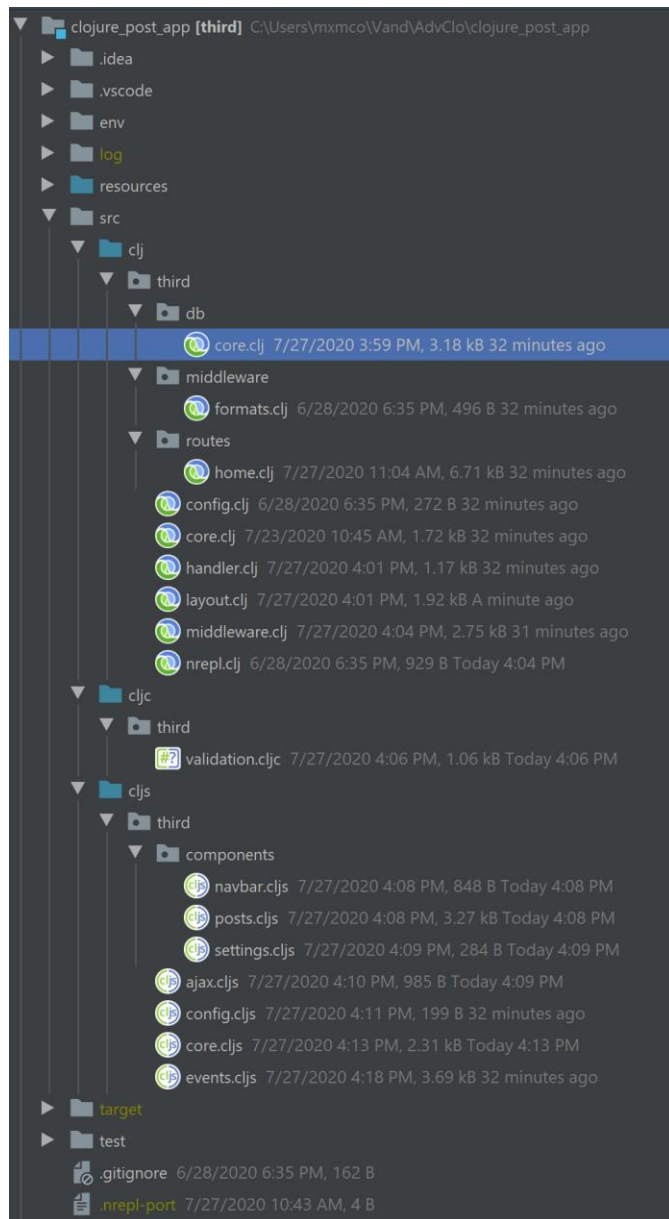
clojure_post_app [third] C:\Users\mxmco\Vand\AdvClo\clojure_post_app
.idea
.vscode
env
log
resources
src
clj
third
db
core.clj 7/27/2020 3:59 PM, 3.18 kB 32 minutes ago
middleware
formats.clj 6/28/2020 6:35 PM, 496 B 32 minutes ago
routes
home.clj 7/27/2020 11:04 AM, 6.71 kB 32 minutes ago
config.clj 6/28/2020 6:35 PM, 272 B 32 minutes ago
core.clj 7/23/2020 10:45 AM, 1.72 kB 32 minutes ago
handler.clj 7/27/2020 4:01 PM, 1.17 kB 32 minutes ago
layout.clj 7/27/2020 4:01 PM, 1.92 kB A minute ago
middleware.clj 7/27/2020 4:04 PM, 2.75 kB 31 minutes ago
nrepl.clj 6/28/2020 6:35 PM, 929 B Today 4:04 PM
cljc
third
validation.cljc 7/27/2020 4:06 PM, 1.06 kB Today 4:06 PM
cljs
third
components
navbar.cljs 7/27/2020 4:08 PM, 848 B Today 4:08 PM
posts.cljs 7/27/2020 4:08 PM, 3.27 kB Today 4:08 PM
settings.cljs 7/27/2020 4:09 PM, 284 B Today 4:09 PM
ajax.cljs 7/27/2020 4:10 PM, 985 B Today 4:09 PM
config.cljs 7/27/2020 4:11 PM, 199 B 32 minutes ago
core.cljs 7/27/2020 4:13 PM, 2.31 kB Today 4:13 PM
events.cljs 7/27/2020 4:18 PM, 3.69 kB 32 minutes ago
target
test
.gitignore 6/28/2020 6:35 PM, 162 B
.nrepl-port 7/27/2020 10:43 AM, 4 B